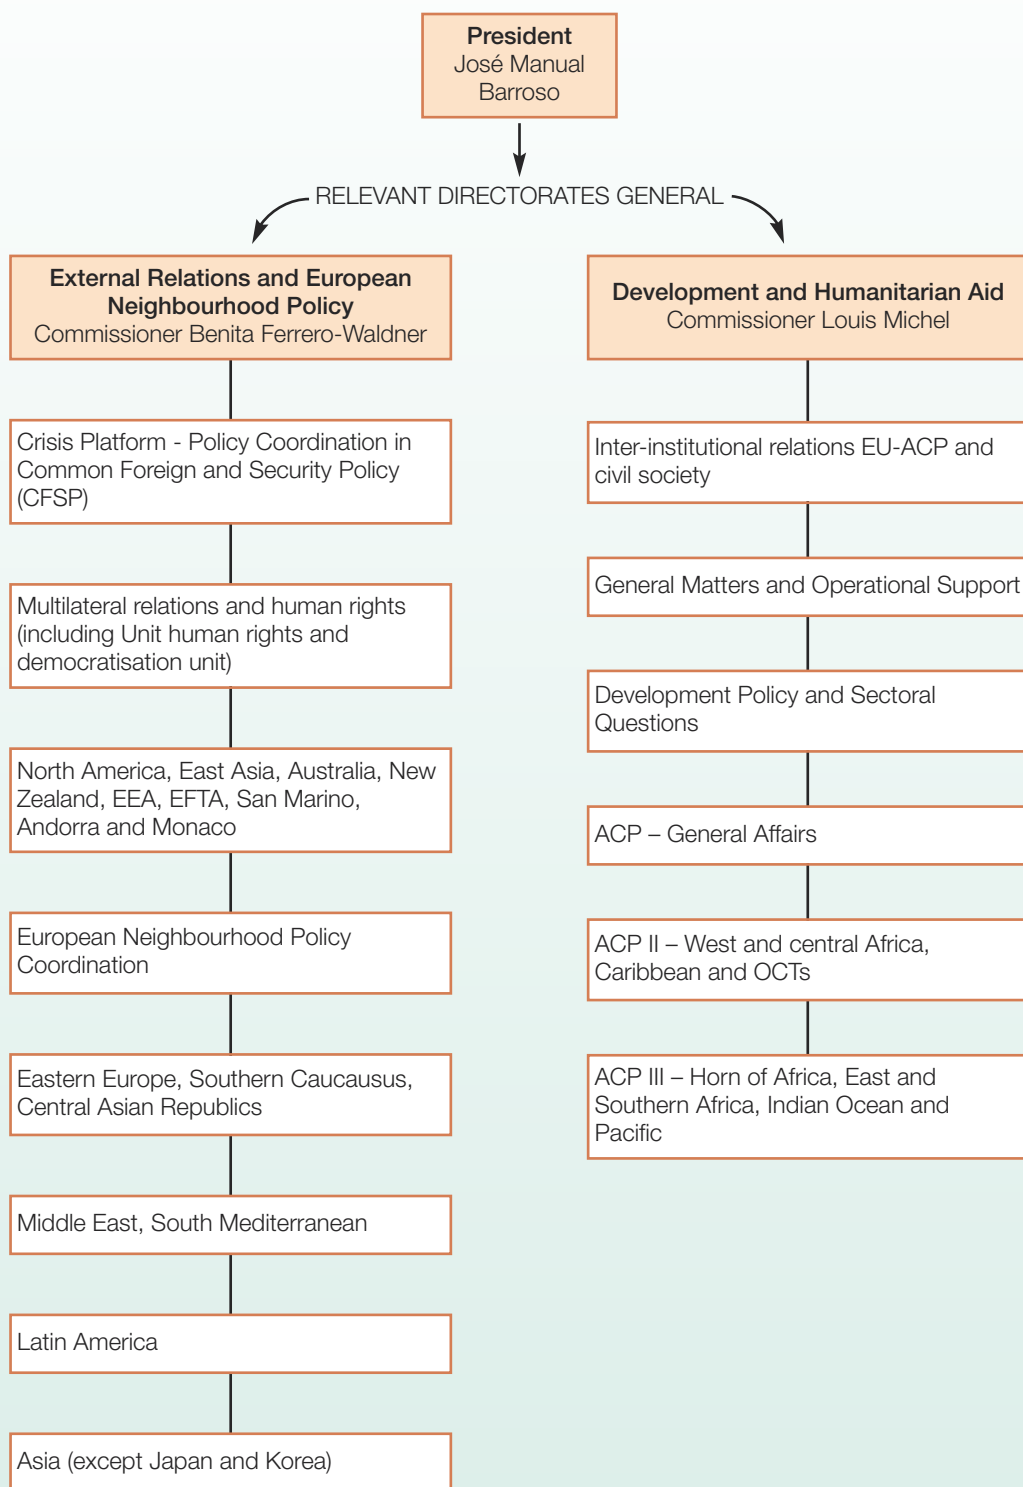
President
José Manual
Barroso

RELEVANT DIRECTORATES GENERAL

External Relations and European Neighbourhood Policy
Commissioner Benita Ferrero-Waldner

Crisis Platform - Policy Coordination in Common Foreign and Security Policy (CFSP)

Multilateral relations and human rights (including Unit human rights and democratisation unit)

North America, East Asia, Australia, New Zealand, EEA, EFTA, San Marino, Andorra and Monaco

European Neighbourhood Policy Coordination

Eastern Europe, Southern Caucausus, Central Asian Republics

Middle East, South Mediterranean

Latin America

Asia (except Japan and Korea)

Development and Humanitarian Aid
Commissioner Louis Michel

Inter-institutional relations EU-ACP and civil society

General Matters and Operational Support

Development Policy and Sectoral Questions

ACP – General Affairs

ACP II – West and central Africa, Caribbean and OCTs

ACP III – Horn of Africa, East and Southern Africa, Indian Ocean and Pacific